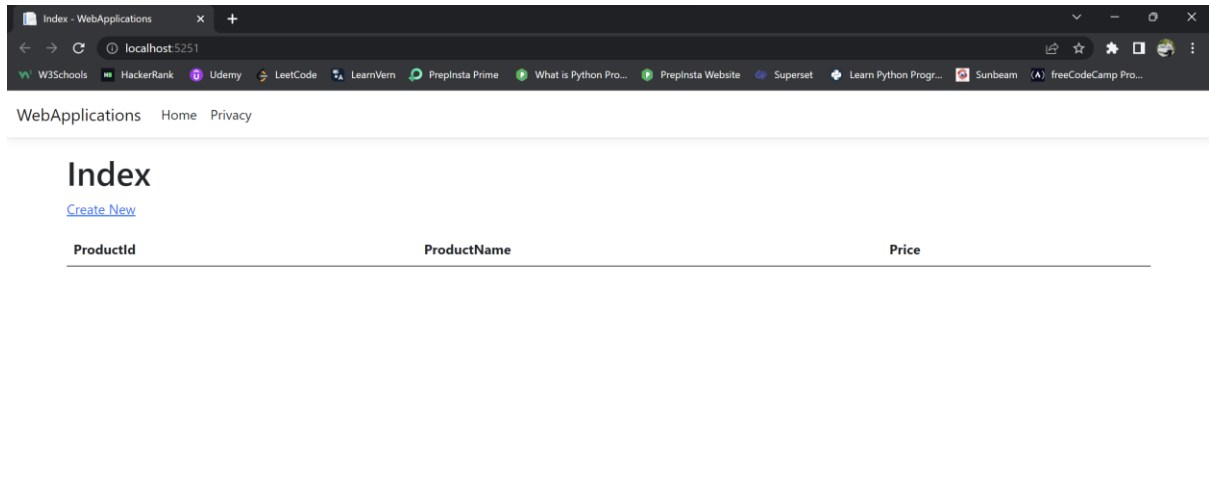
Index - WebApplications

localhost:5251

W3Schools HackerRank Udemy LeetCode LearnVern PrepInsta Prime What is Python Pro... PrepInsta Website Superset Learn Python Progr... Sunbeam freeCodeCamp Pro...

WebApplications Home Privacy

Index

Create New

| ProductId | ProductName | Price |
|---|---|---|